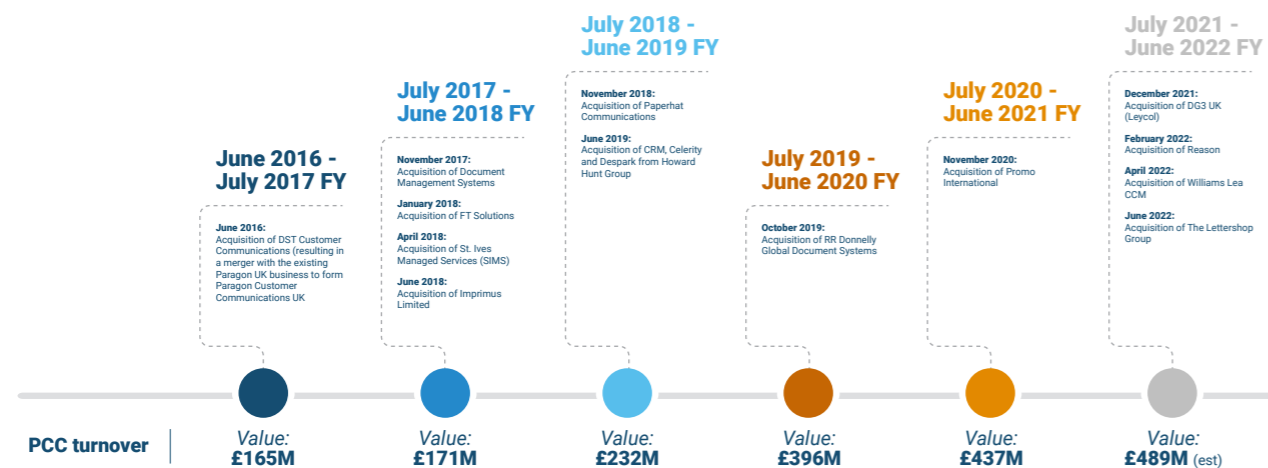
June 2016 - July 2017 FY

June 2016:
Acquisition of DST Customer Communications (resulting in a merger with the existing Paragon UK business to form Paragon Customer Communications UK

July 2017 - June 2018 FY

November 2017:
Acquisition of Document Management Systems

January 2018:
Acquisition of FT Solutions

April 2018:
Acquisition of St. Ives Managed Services (SIMS)

June 2018:
Acquisition of Imprimus Limited

July 2018 - June 2019 FY

November 2018:
Acquisition of Paperhat Communications

June 2019:
Acquisition of CRM, Celerity and Despark from Howard Hunt Group

July 2019 - June 2020 FY

October 2019:
Acquisition of RR Donnelly Global Document Systems

July 2020 - June 2021 FY

November 2020:
Acquisition of Promo International

July 2021 - June 2022 FY

December 2021:
Acquisition of DG3 UK (Leycol)

February 2022:
Acquisition of Reason

April 2022:
Acquisition of Williams Lea CCM

June 2022:
Acquisition of The Lettershop Group

PCC turnover

Value: £165M

Value: £171M

Value: £232M

Value: £396M

Value: £437M

Value: £489M (est)